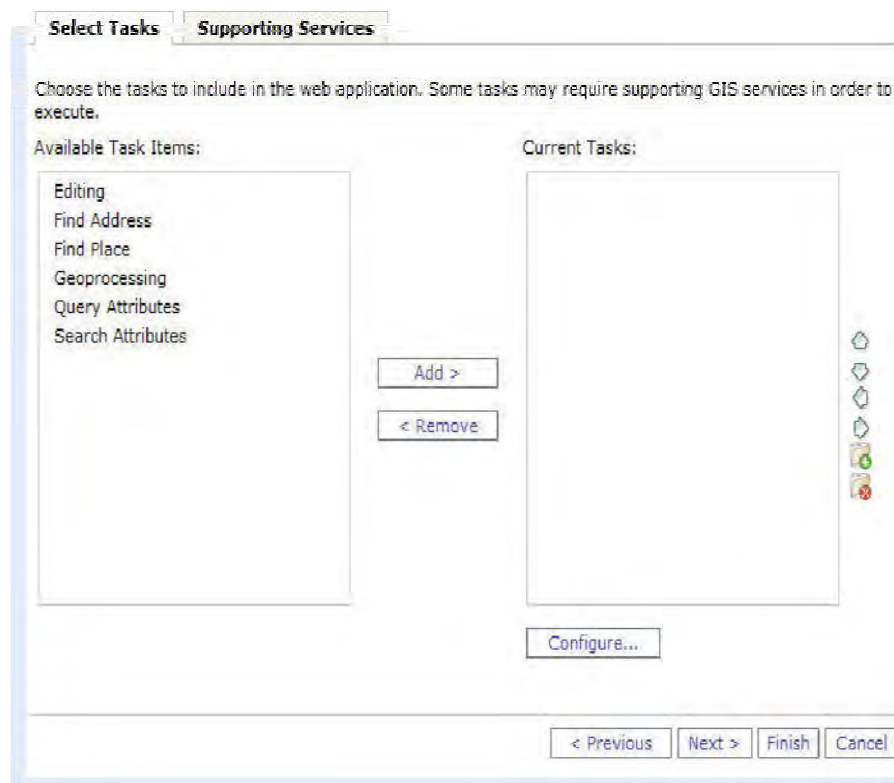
Select Tasks
Supporting Services

Choose the tasks to include in the web application. Some tasks may require supporting GIS services in order to execute.

Available Task Items:

Editing
Find Address
Find Place
Geoprocessing
Query Attributes
Search Attributes

Add >
< Remove

Current Tasks:

Configure...

< Previous
Next >
Finish
Cancel